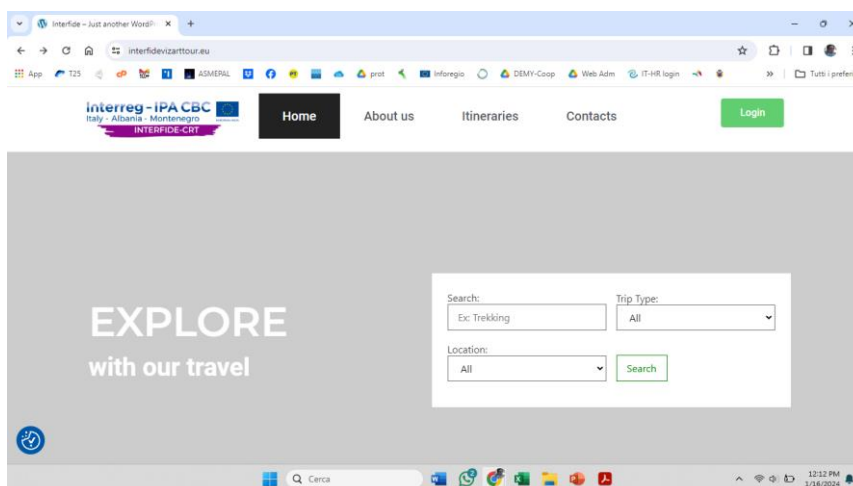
Interfide – Just another WordP ×
interfidevizarttour.eu
App T25 ASMEPAL prot Inforegio DEMY-Coop Web Adm IT-HR login » Tutti i prefer

Interreg - IPA CBC
Italy - Albania - Montenegro
INTERFIDE-CRT

Home About us Itineraries Contacts Login

EXPLORE
with our travel

Search:
Ex: Trekking
Trip Type:
All
Location:
All
Search

Cerca
12:12 PM
1/16/2024